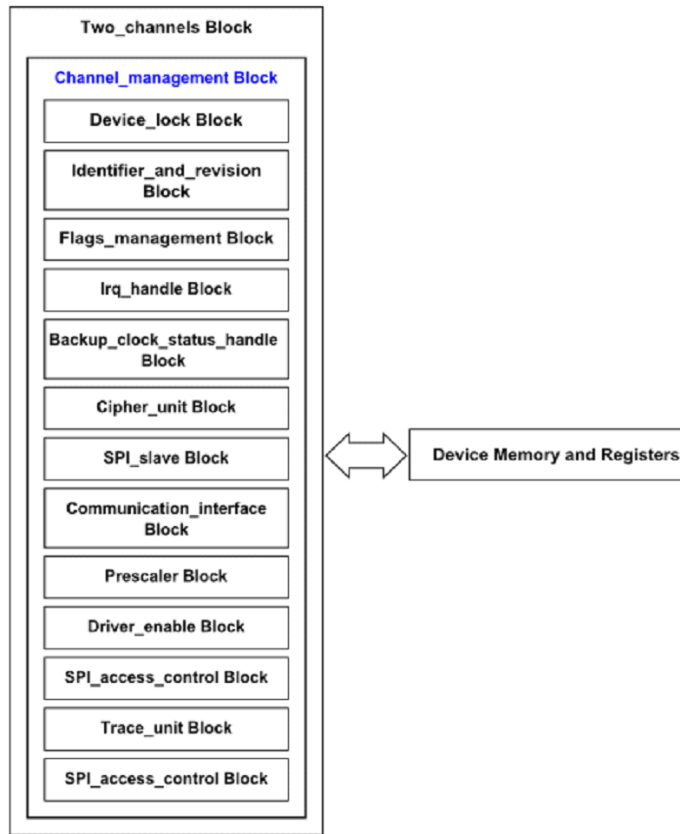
Two_channels Block

Channel_management Block

Device_lock Block

Identifier_and_revision Block

Flags_management Block

Irq_handle Block

Backup_clock_status_handle Block

Cipher_unit Block

SPI_slave Block

Communication_interface Block

Prescaler Block

Driver_enable Block

SPI_access_control Block

Trace_unit Block

SPI_access_control Block

Device Memory and Registers